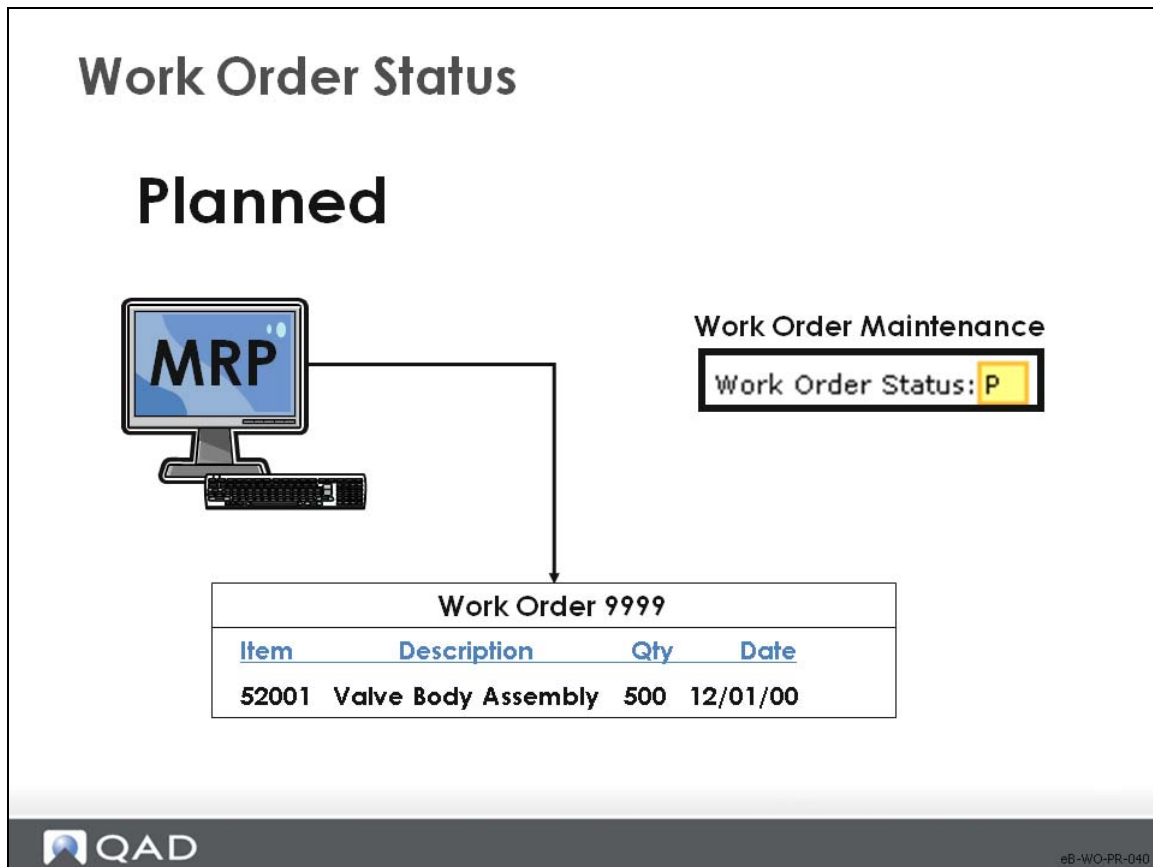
Work Order Status

Planned

MRP

Work Order Maintenance

Work Order Status: P

Work Order 9999

| Item | Description | Qty | Date |
|---|---|---|---|
| 52001 | Valve Body Assembly | 500 | 12/01/00 |

QAD

eB-WO-PR-040